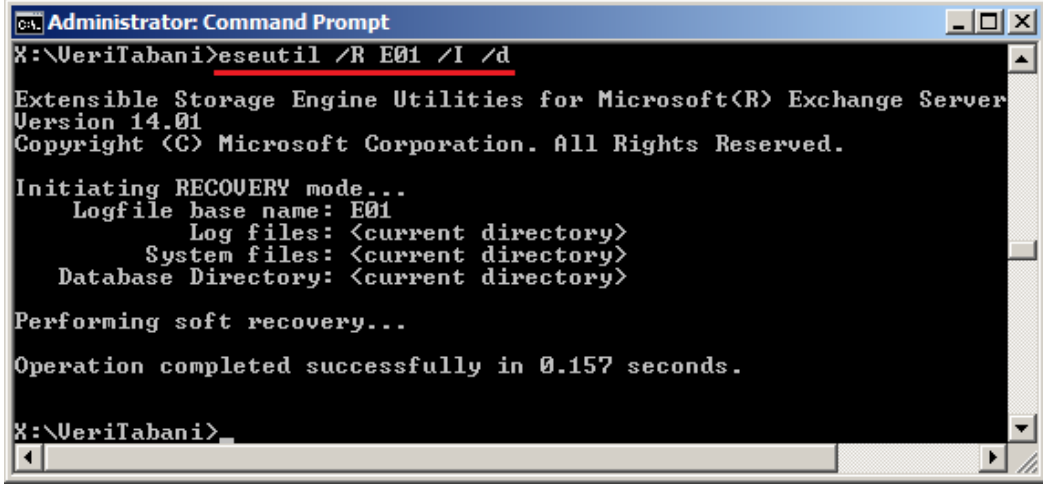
Administrator: Command Prompt

X:\VeriTabani>eseutil /R E01 /I /d

Extensible Storage Engine Utilities for Microsoft(R) Exchange Server
Version 14.01
Copyright (C) Microsoft Corporation. All Rights Reserved.

Initiating RECOVERY mode...
Logfile base name: E01
Log files: <current directory>
System files: <current directory>
Database Directory: <current directory>

Performing soft recovery...

Operation completed successfully in 0.157 seconds.

X:\VeriTabani>_